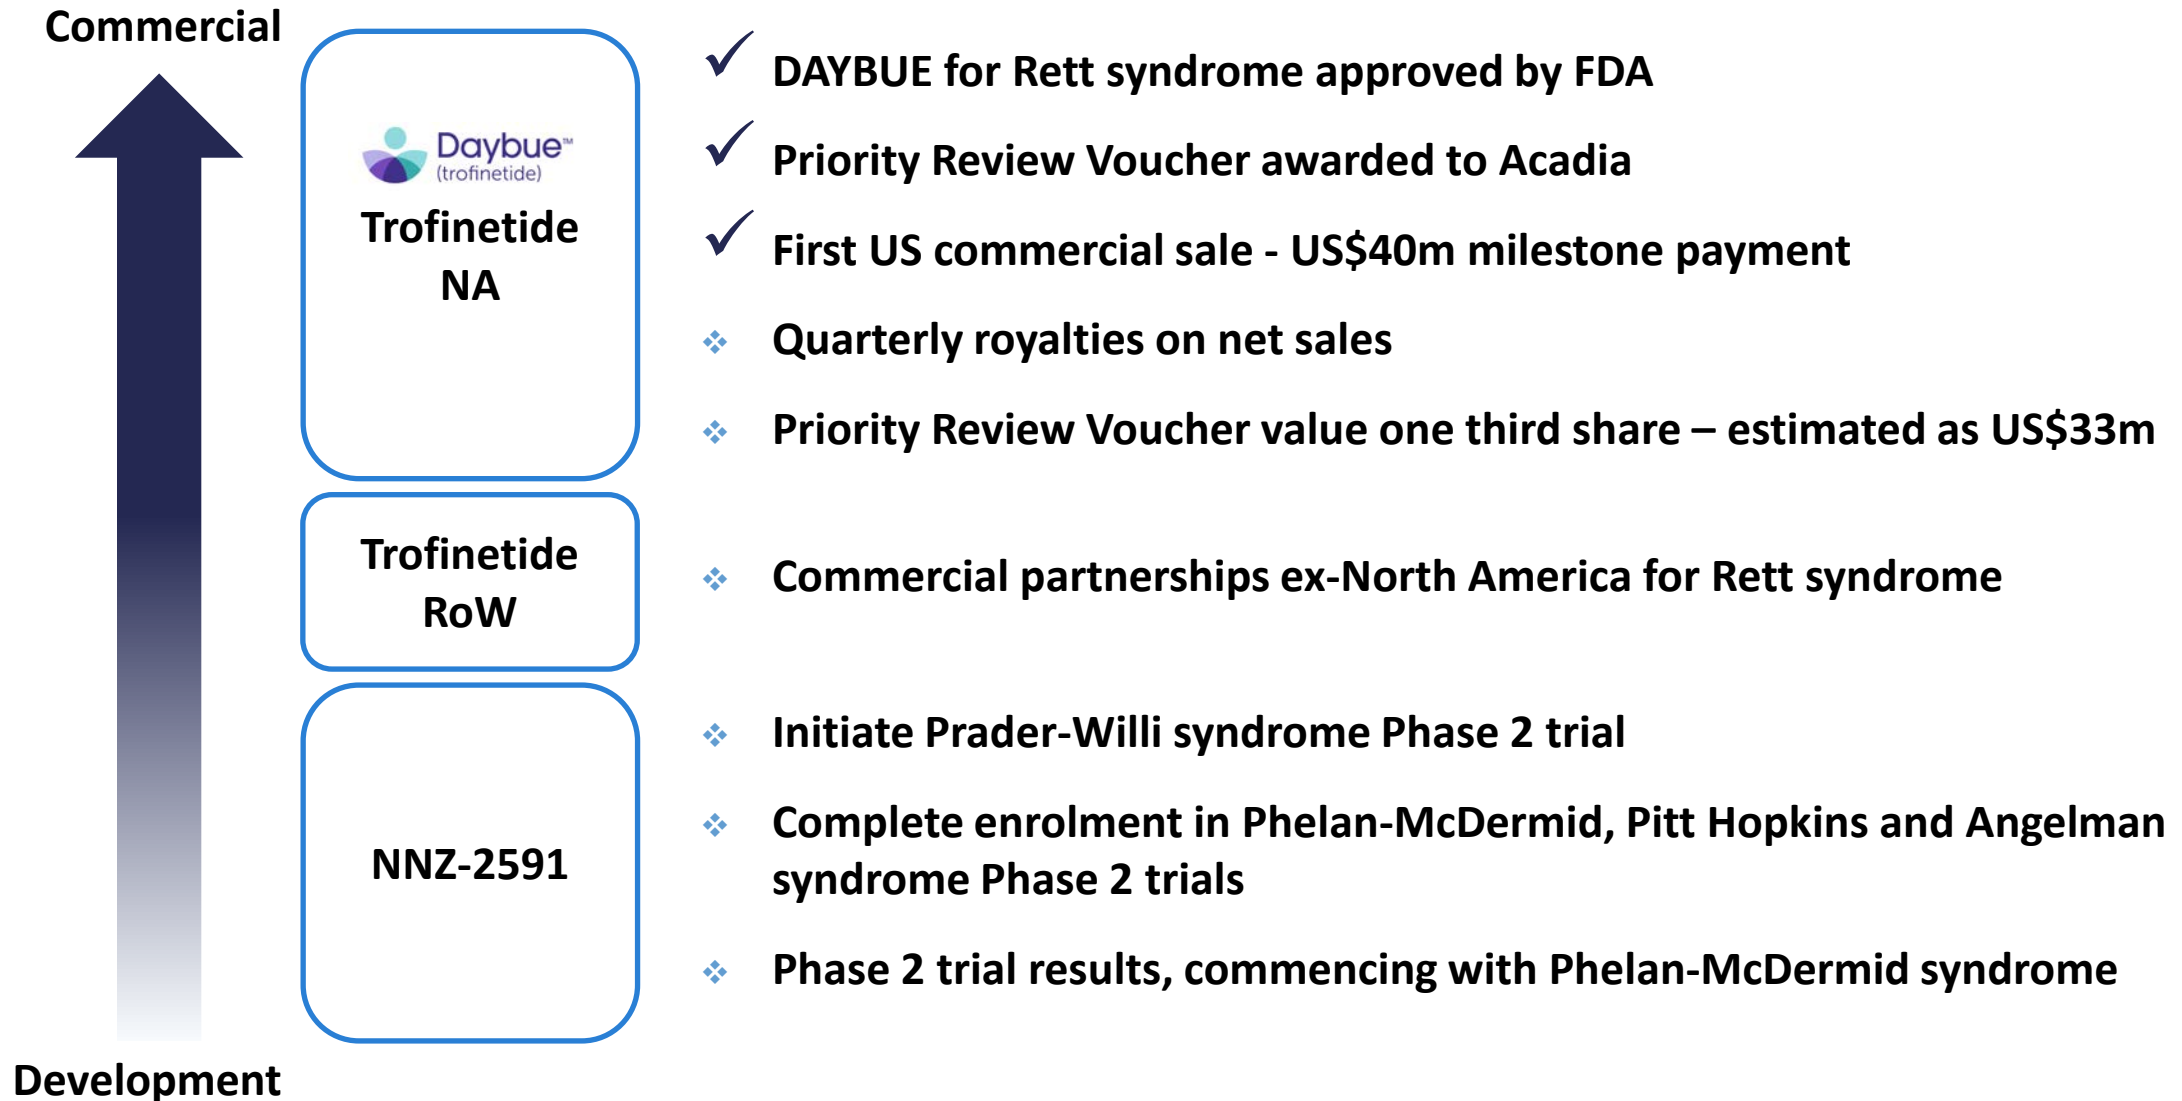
Commercial

Daybue™
(trofinetide)

Trofinetide
NA

Trofinetide
RoW

NNZ-2591

Development

✓ DAYBUE for Rett syndrome approved by FDA

✓ Priority Review Voucher awarded to Acadia

✓ First US commercial sale - US$40m milestone payment

❖ Quarterly royalties on net sales

❖ Priority Review Voucher value one third share – estimated as US$33m

❖ Commercial partnerships ex-North America for Rett syndrome

❖ Initiate Prader-Willi syndrome Phase 2 trial

❖ Complete enrolment in Phelan-McDermid, Pitt Hopkins and Angelman syndrome Phase 2 trials

❖ Phase 2 trial results, commencing with Phelan-McDermid syndrome